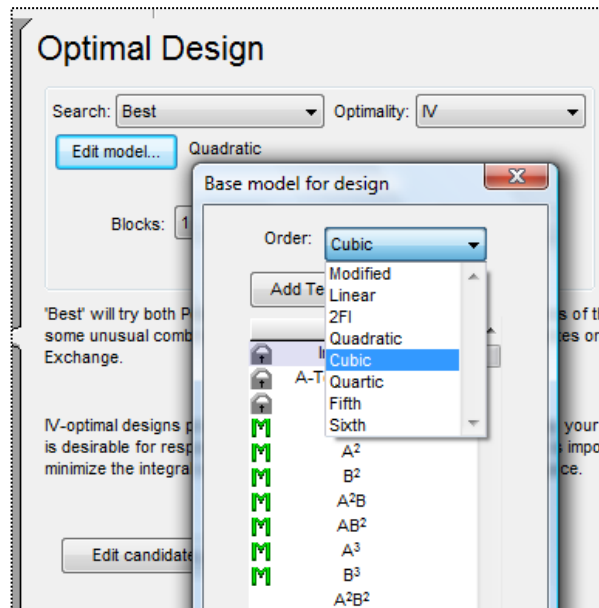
Optimal Design

Search: Best
Optimality: IV
Edit model...
Quadratic

Blocks: 1

Base model for design

Order: Cubic

Modified
Linear
2FI
Quadratic
Cubic
Quartic
Fifth
Sixth

Add Te

I
A-T
M
A$^2$
B$^2$
A$^2$B
AB$^2$
A$^3$
B$^3$
A$^2$B$^2$

'Best' will try both P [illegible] s of th some unusual comb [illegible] es or Exchange.

IV-optimal designs p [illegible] your is desirable for resp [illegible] impo minimize the integra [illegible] ce.

Edit candidate